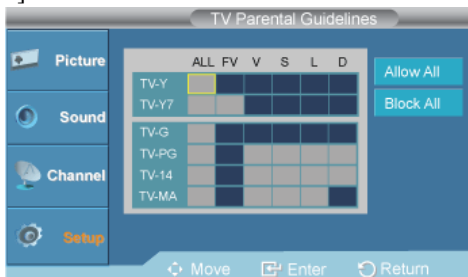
TV Parental Guidelines

Picture
Sound
Channel
Setup

| | ALL | FV | V | S | L | D |
|---|---|---|---|---|---|---|
| TV-Y | | | | | | |
| TV-Y7 | | | | | | |
| TV-G | | | | | | |
| TV-PG | | | | | | |
| TV-14 | | | | | | |
| TV-MA | | | | | | |

Allow All
Block All

Move Enter Return